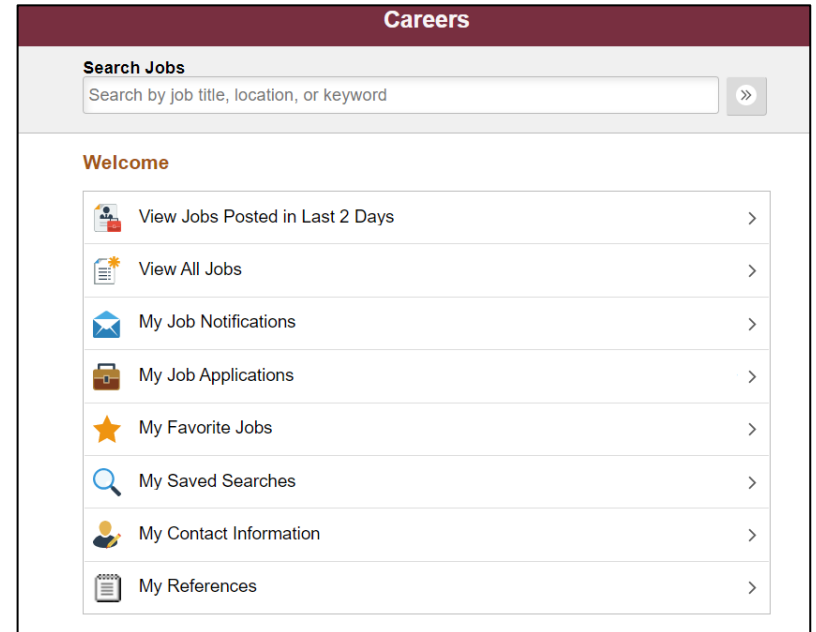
Careers

Search Jobs
Search by job title, location, or keyword
»

Welcome

View Jobs Posted in Last 2 Days >
View All Jobs >
My Job Notifications >
My Job Applications >
My Favorite Jobs >
My Saved Searches >
My Contact Information >
My References >